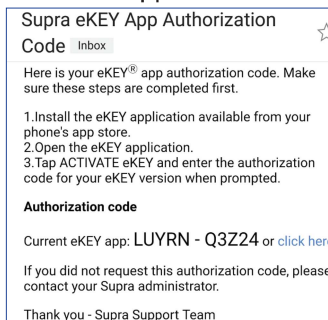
Supra eKEY App Authorization Code Inbox

Here is your eKEY® app authorization code. Make sure these steps are completed first.

1.Install the eKEY application available from your phone's app store.
2.Open the eKEY application.
3.Tap ACTIVATE eKEY and enter the authorization code for your eKEY version when prompted.

**Authorization code**

Current eKEY app: LUYRN - Q3Z24 or click her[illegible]

If you did not request this authorization code, pleas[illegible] contact your Supra administrator.

Thank you - Supra Support Team